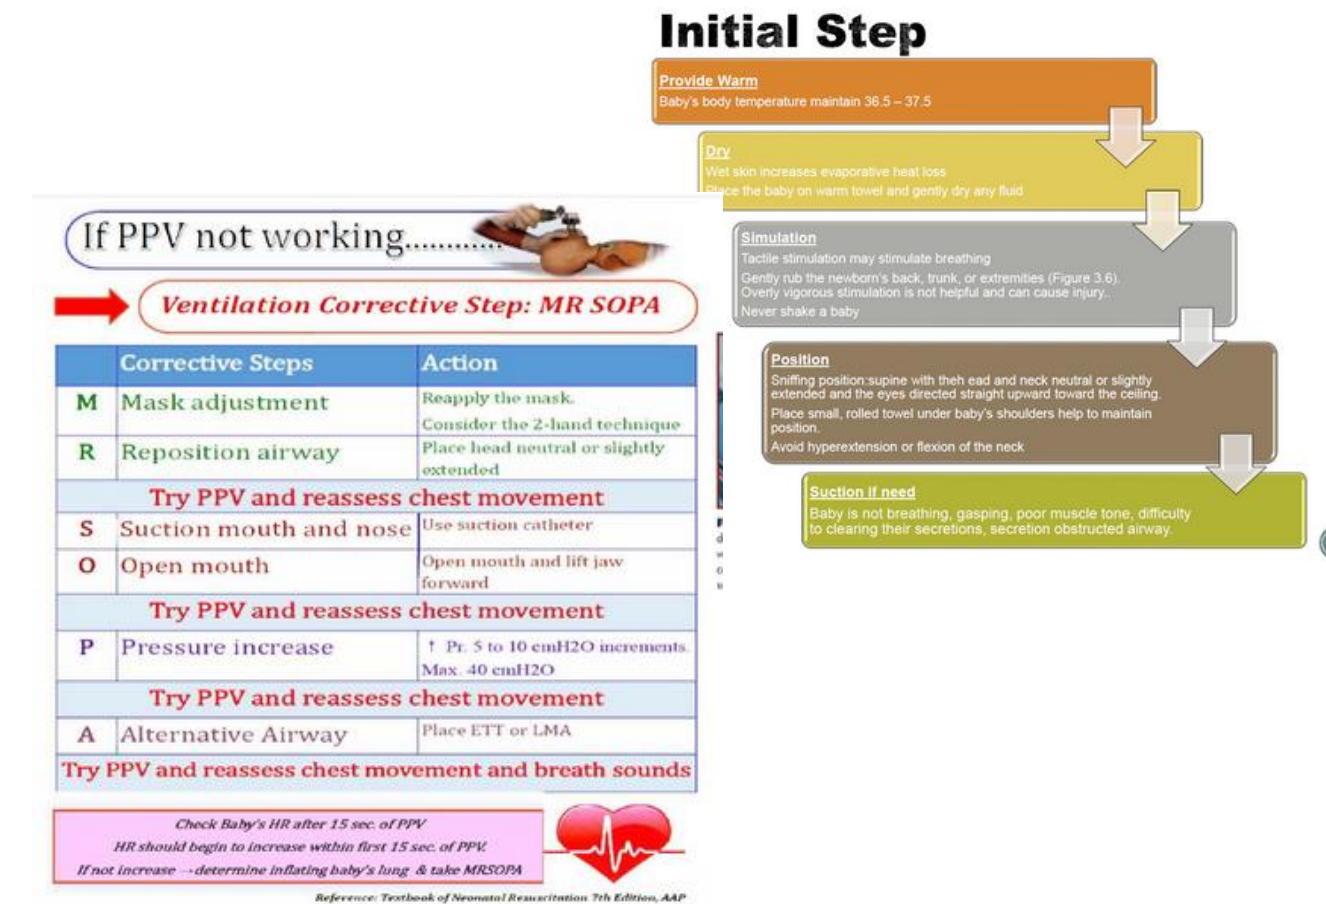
If PPV not working............

Ventilation Corrective Step: MR SOPA

| | Corrective Steps | Action |
|---|---|---|
| M | Mask adjustment | Reapply the mask. Consider the 2-hand technique |
| R | Reposition airway | Place head neutral or slightly extended |
| Try PPV and reassess chest movement | | |
| S | Suction mouth and nose | Use suction catheter |
| O | Open mouth | Open mouth and lift jaw forward |
| Try PPV and reassess chest movement | | |
| P | Pressure increase | ↑ Pr. 5 to 10 cmH2O increments. Max. 40 cmH2O |
| Try PPV and reassess chest movement | | |
| A | Alternative Airway | Place ETT or LMA |
| Try PPV and reassess chest movement and breath sounds | | |

Check Baby's HR after 15 sec. of PPV
HR should begin to increase within first 15 sec. of PPV.
If not increase → determine inflating baby's lung & take MRSOPA

Reference: Textbook of Neonatal Resuscitation 7th Edition, AAP

Initial Step

Provide Warm
Baby's body temperature maintain 36.5 – 37.5

Dry
Wet skin increases evaporative heat loss
Place the baby on warm towel and gently dry any fluid

Simulation
Tactile stimulation may stimulate breathing
Gently rub the newborn's back, trunk, or extremities (Figure 3.6).
Overly vigorous stimulation is not helpful and can cause injury.
Never shake a baby

Position
Sniffing position:supine with theh ead and neck neutral or slightly extended and the eyes directed straight upward toward the ceiling.
Place small, rolled towel under baby's shoulders help to maintain position.
Avoid hyperextension or flexion of the neck

Suction if need
Baby is not breathing, gasping, poor muscle tone, difficulty to clearing their secretions, secretion obstructed airway.